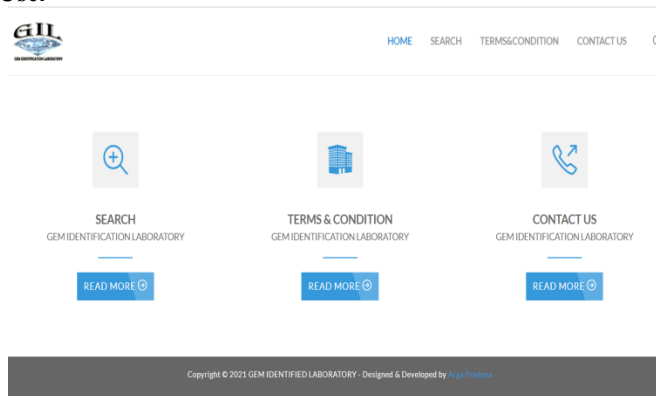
GIL
GEM IDENTIFICATION LABORATORY

HOME SEARCH TERMS&CONDITION CONTACT US

SEARCH
GEM IDENTIFICATION LABORATORY
READ MORE

TERMS & CONDITION
GEM IDENTIFICATION LABORATORY
READ MORE

CONTACT US
GEM IDENTIFICATION LABORATORY
READ MORE

Copyright © 2021 GEM IDENTIFIED LABORATORY - Designed & Developed by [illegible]